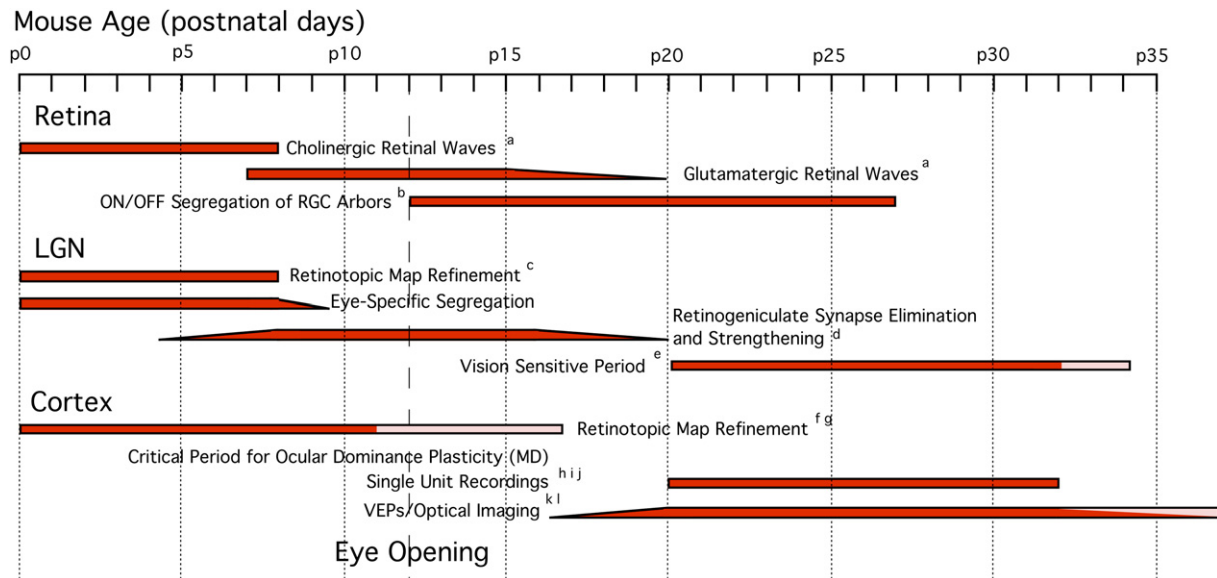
Mouse Age (postnatal days)

p0 p5 p10 p15 p20 p25 p30 p35

Retina

Cholinergic Retinal Waves $^{a}$

Glutamatergic Retinal Waves $^{a}$

ON/OFF Segregation of RGC Arbors $^{b}$

LGN

Retinotopic Map Refinement $^{c}$

Eye-Specific Segregation

Retinogeniculate Synapse Elimination and Strengthening $^{d}$

Vision Sensitive Period $^{e}$

Cortex

Retinotopic Map Refinement $^{f\,g}$

Critical Period for Ocular Dominance Plasticity (MD)

Single Unit Recordings $^{h\,i\,j}$

VEPs/Optical Imaging $^{k\,l}$

Eye Opening